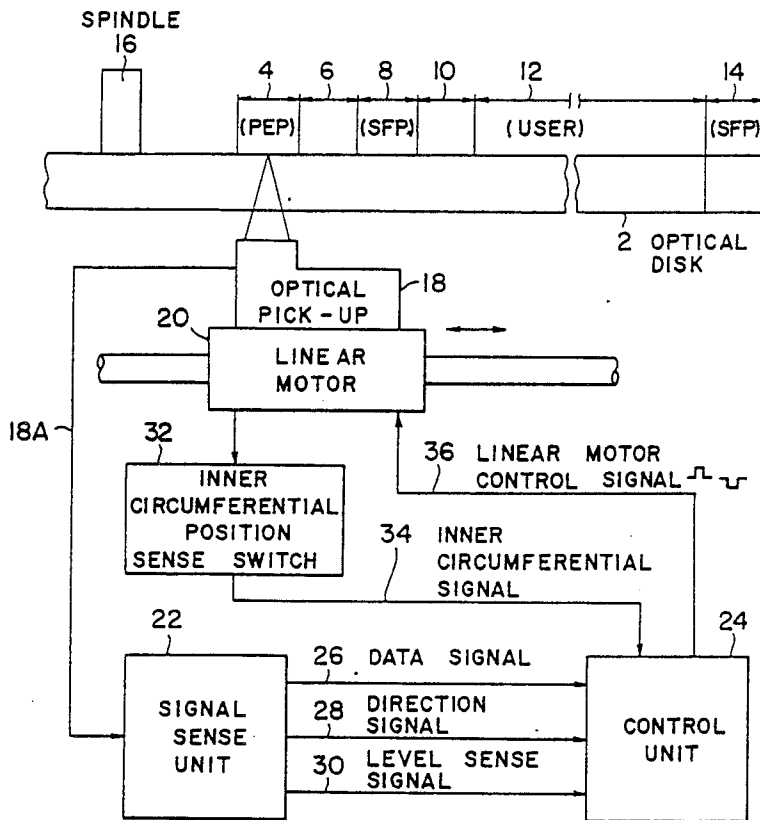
SPINDLE
16

4
6
8
10
12
14

(PEP)
(SFP)
(USER)
(SFP)

2 OPTICAL DISK

OPTICAL PICK-UP
18

20
LINEAR MOTOR

18A

32
INNER CIRCUMFERENTIAL POSITION SENSE SWITCH

36 LINEAR MOTOR CONTROL SIGNAL

34 INNER CIRCUMFERENTIAL SIGNAL

22
24

SIGNAL SENSE UNIT

26 DATA SIGNAL
28 DIRECTION SIGNAL
30 LEVEL SENSE SIGNAL

CONTROL UNIT